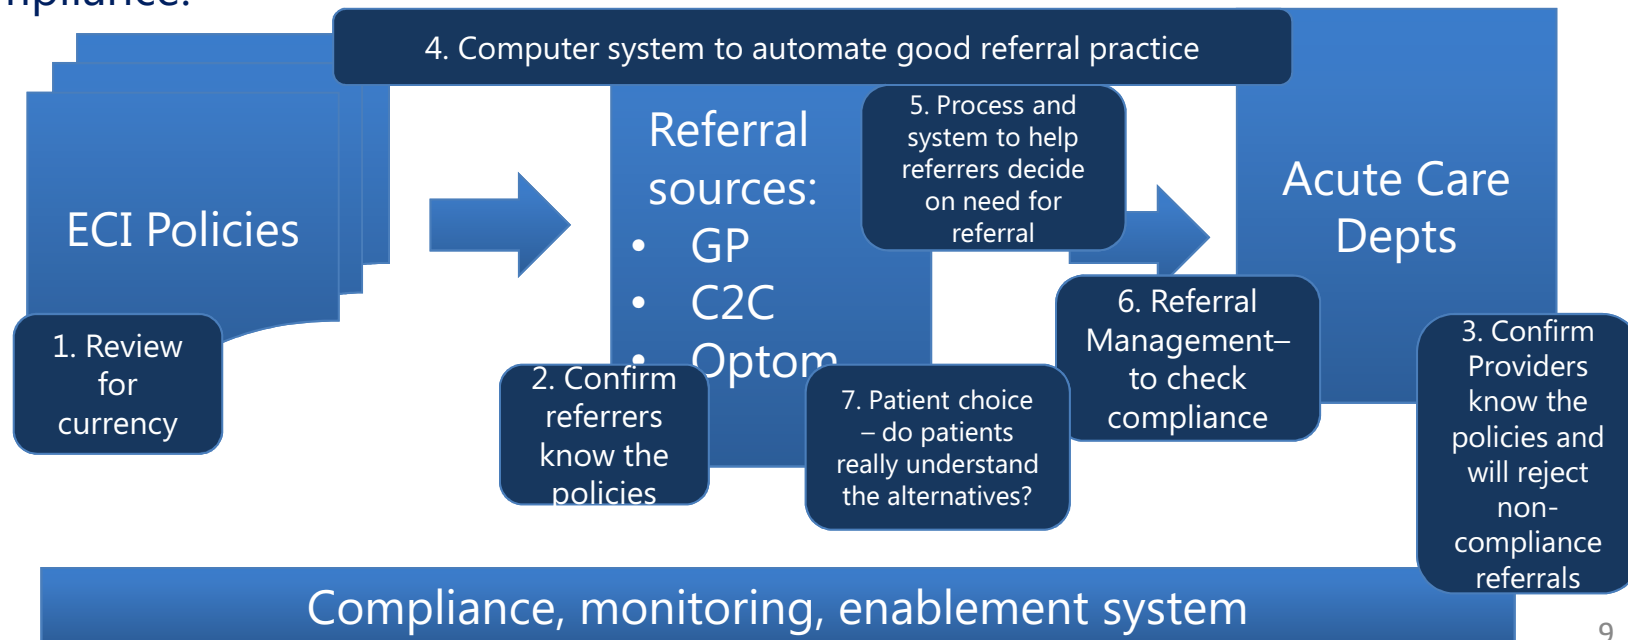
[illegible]

4. Computer system to automate good referral practice

ECI Policies

1. Review for currency

Referral sources:
• GP
• C2C
• Optom

2. Confirm referrers know the policies

5. Process and system to help referrers decide on need for referral

7. Patient choice – do patients really understand the alternatives?

6. Referral Management– to check compliance

Acute Care Depts

3. Confirm Providers know the policies and will reject non-compliance referrals

Compliance, monitoring, enablement system

9